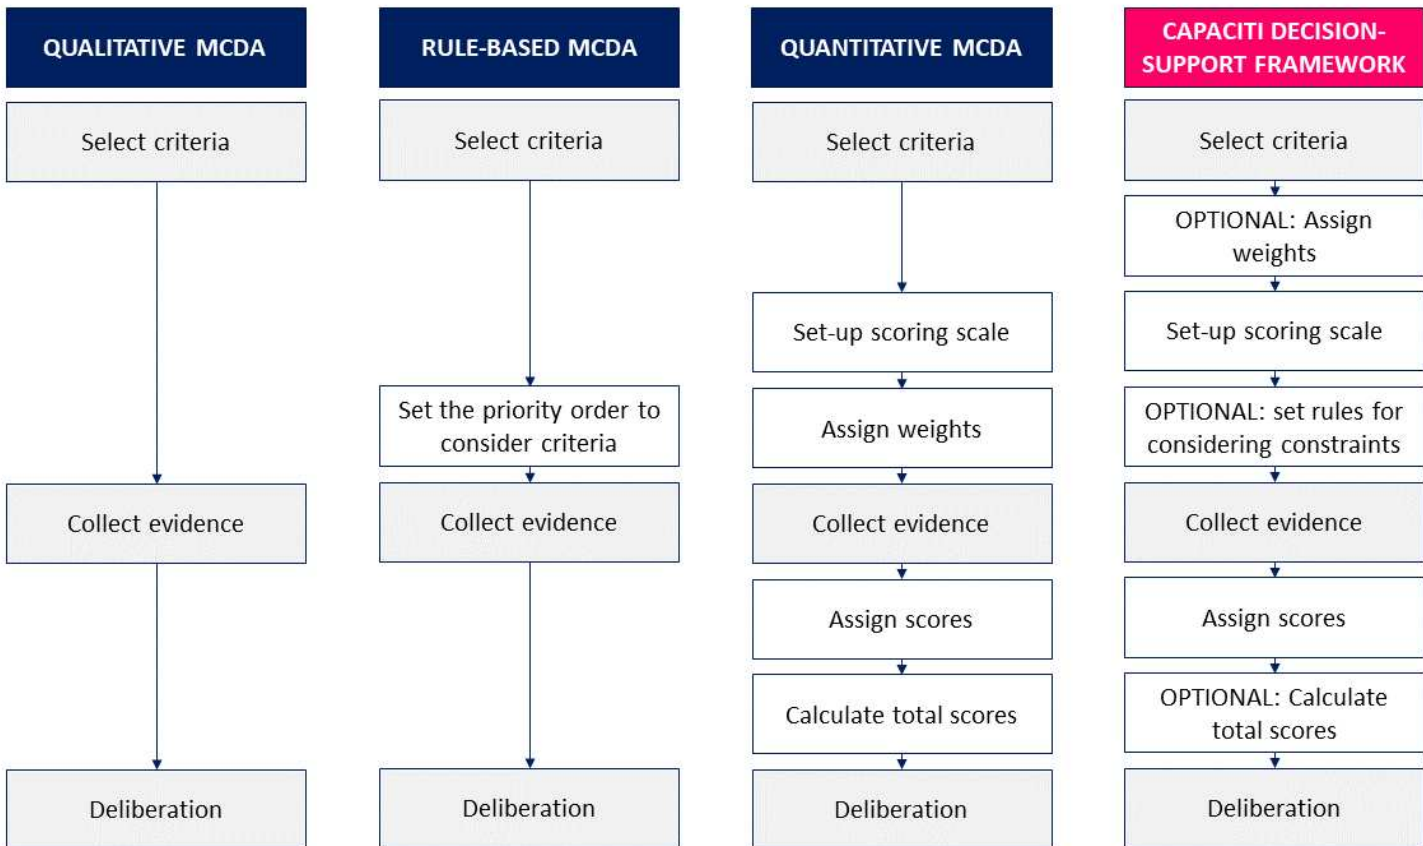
QUALITATIVE MCDA

Select criteria

Collect evidence

Deliberation

RULE-BASED MCDA

Select criteria

Set the priority order to consider criteria

Collect evidence

Deliberation

QUANTITATIVE MCDA

Select criteria

Set-up scoring scale

Assign weights

Collect evidence

Assign scores

Calculate total scores

Deliberation

CAPACITI DECISION-SUPPORT FRAMEWORK

Select criteria

OPTIONAL: Assign weights

Set-up scoring scale

OPTIONAL: set rules for considering constraints

Collect evidence

Assign scores

OPTIONAL: Calculate total scores

Deliberation